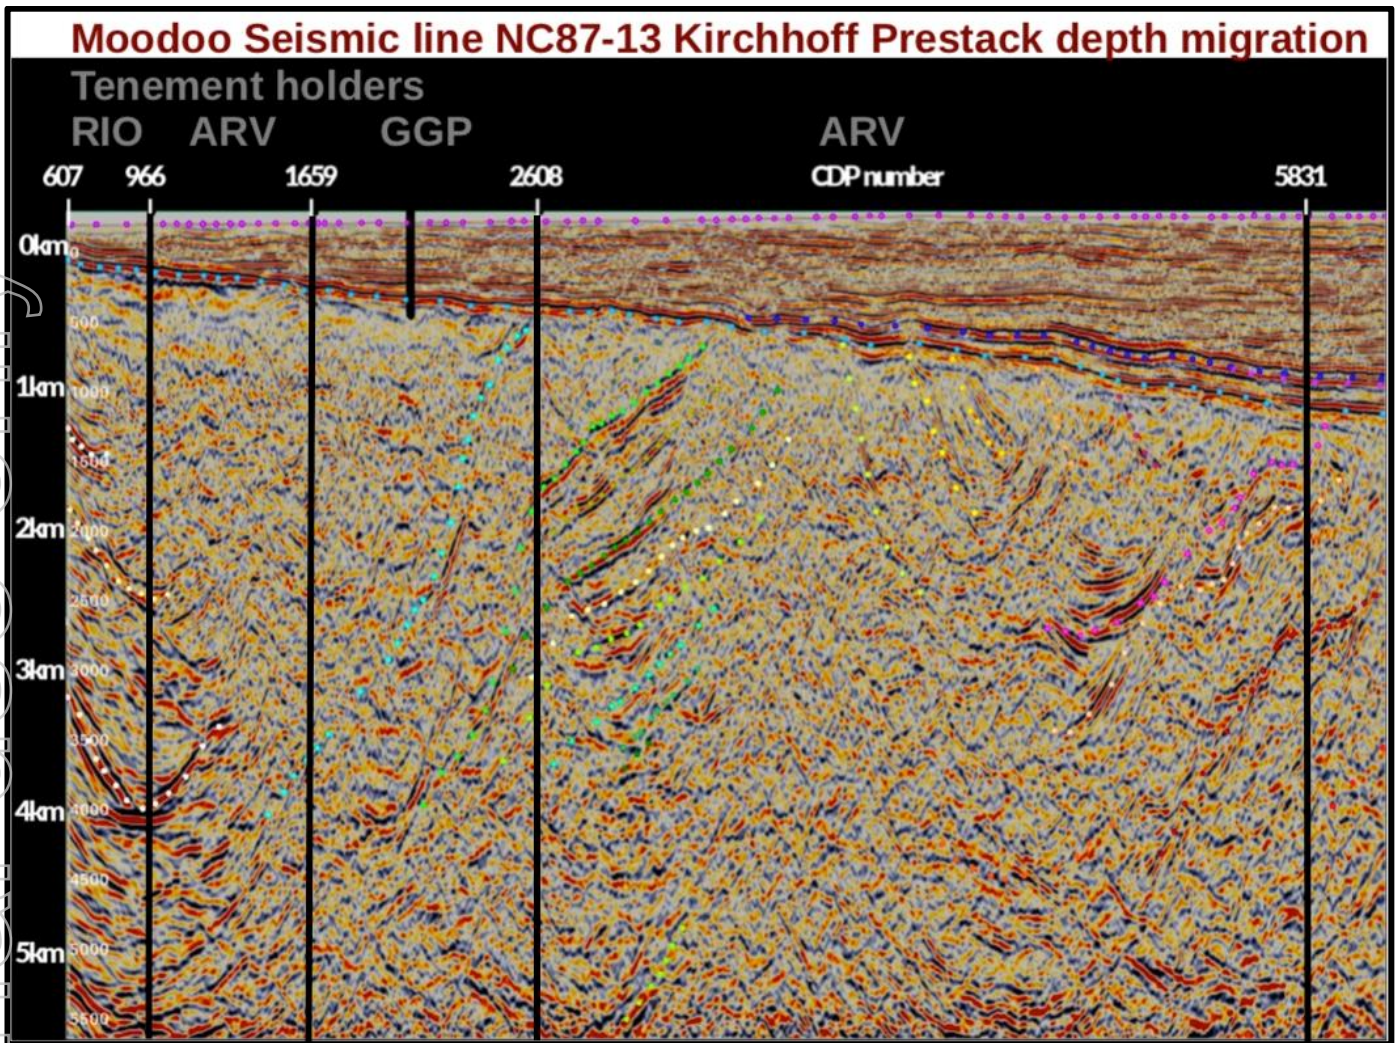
Moodoo Seismic line NC87-13 Kirchhoff Prestack depth migration

Tenement holders

RIO ARV GGP ARV

607 966 1659 2608 CDP number 5831

0km 0
500
1km 1000
1500
2km 2000
2500
3km 3000
3500
4km 4000
4500
5km 5000
5500